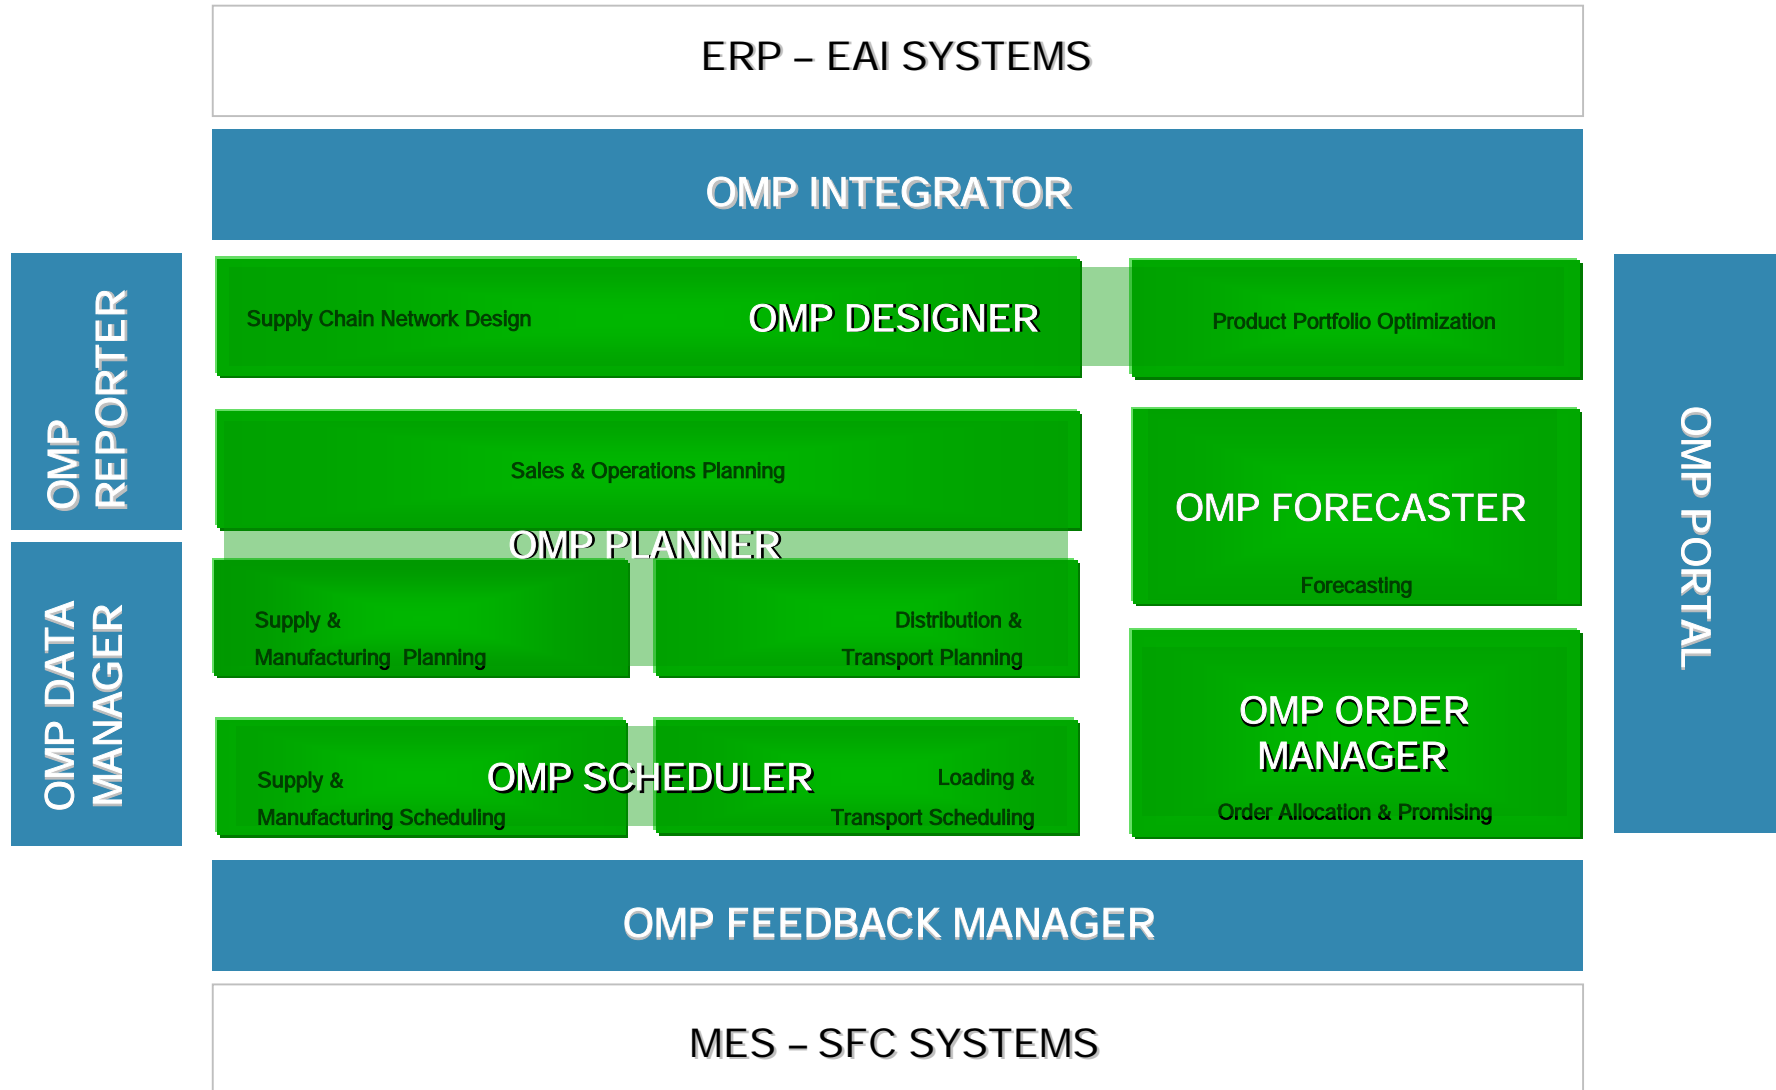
ERP – EAI SYSTEMS

OMP INTEGRATOR

OMP REPORTER

OMP DATA MANAGER

Supply Chain Network Design

OMP DESIGNER

Product Portfolio Optimization

Sales & Operations Planning

OMP PLANNER

Supply & Manufacturing Planning

Distribution & Transport Planning

OMP FORECASTER

Forecasting

Supply & Manufacturing Scheduling

OMP SCHEDULER

Loading & Transport Scheduling

OMP ORDER MANAGER

Order Allocation & Promising

OMP PORTAL

OMP FEEDBACK MANAGER

MES – SFC SYSTEMS